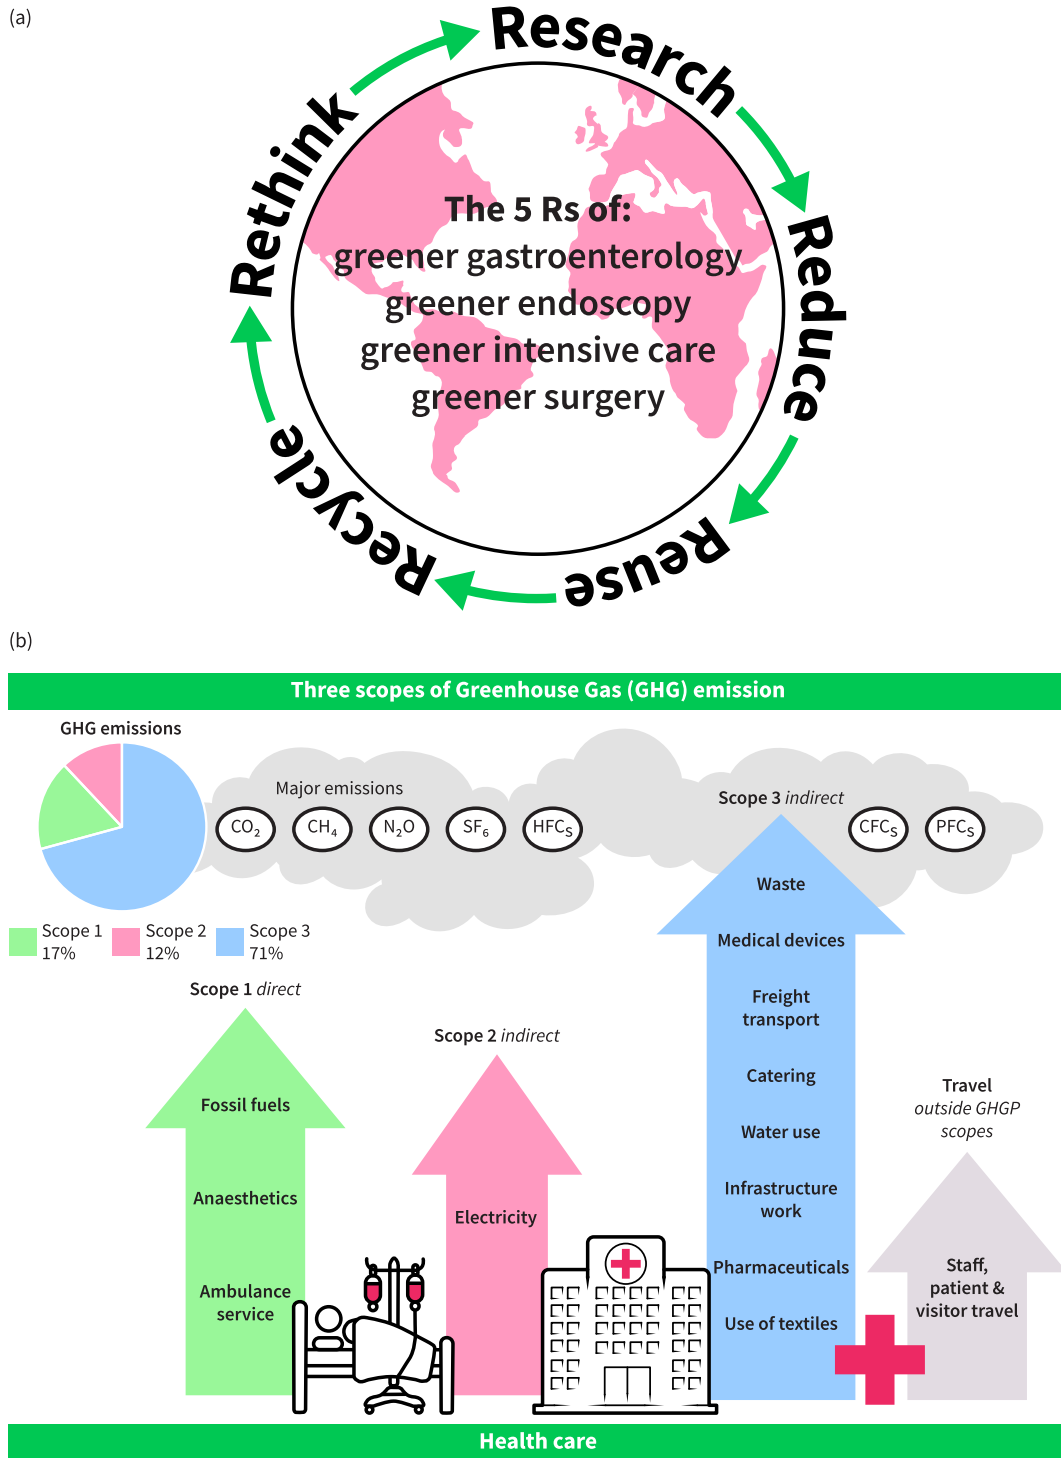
(a)

Research

Reduce

Reuse

Recycle

Rethink

The 5 Rs of:
greener gastroenterology
greener endoscopy
greener intensive care
greener surgery

(b)

Three scopes of Greenhouse Gas (GHG) emission

GHG emissions

Scope 1 17%

Scope 2 12%

Scope 3 71%

Major emissions

$CO_2$ $CH_4$ $N_2O$ $SF_6$ $HFC_S$

Scope 3 *indirect*

$CFC_S$ $PFC_S$

Scope 1 *direct*

Fossil fuels

Anaesthetics

Ambulance service

Scope 2 *indirect*

Electricity

Waste

Medical devices

Freight transport

Catering

Water use

Infrastructure work

Pharmaceuticals

Use of textiles

Travel
*outside GHGP scopes*

Staff, patient & visitor travel

Health care